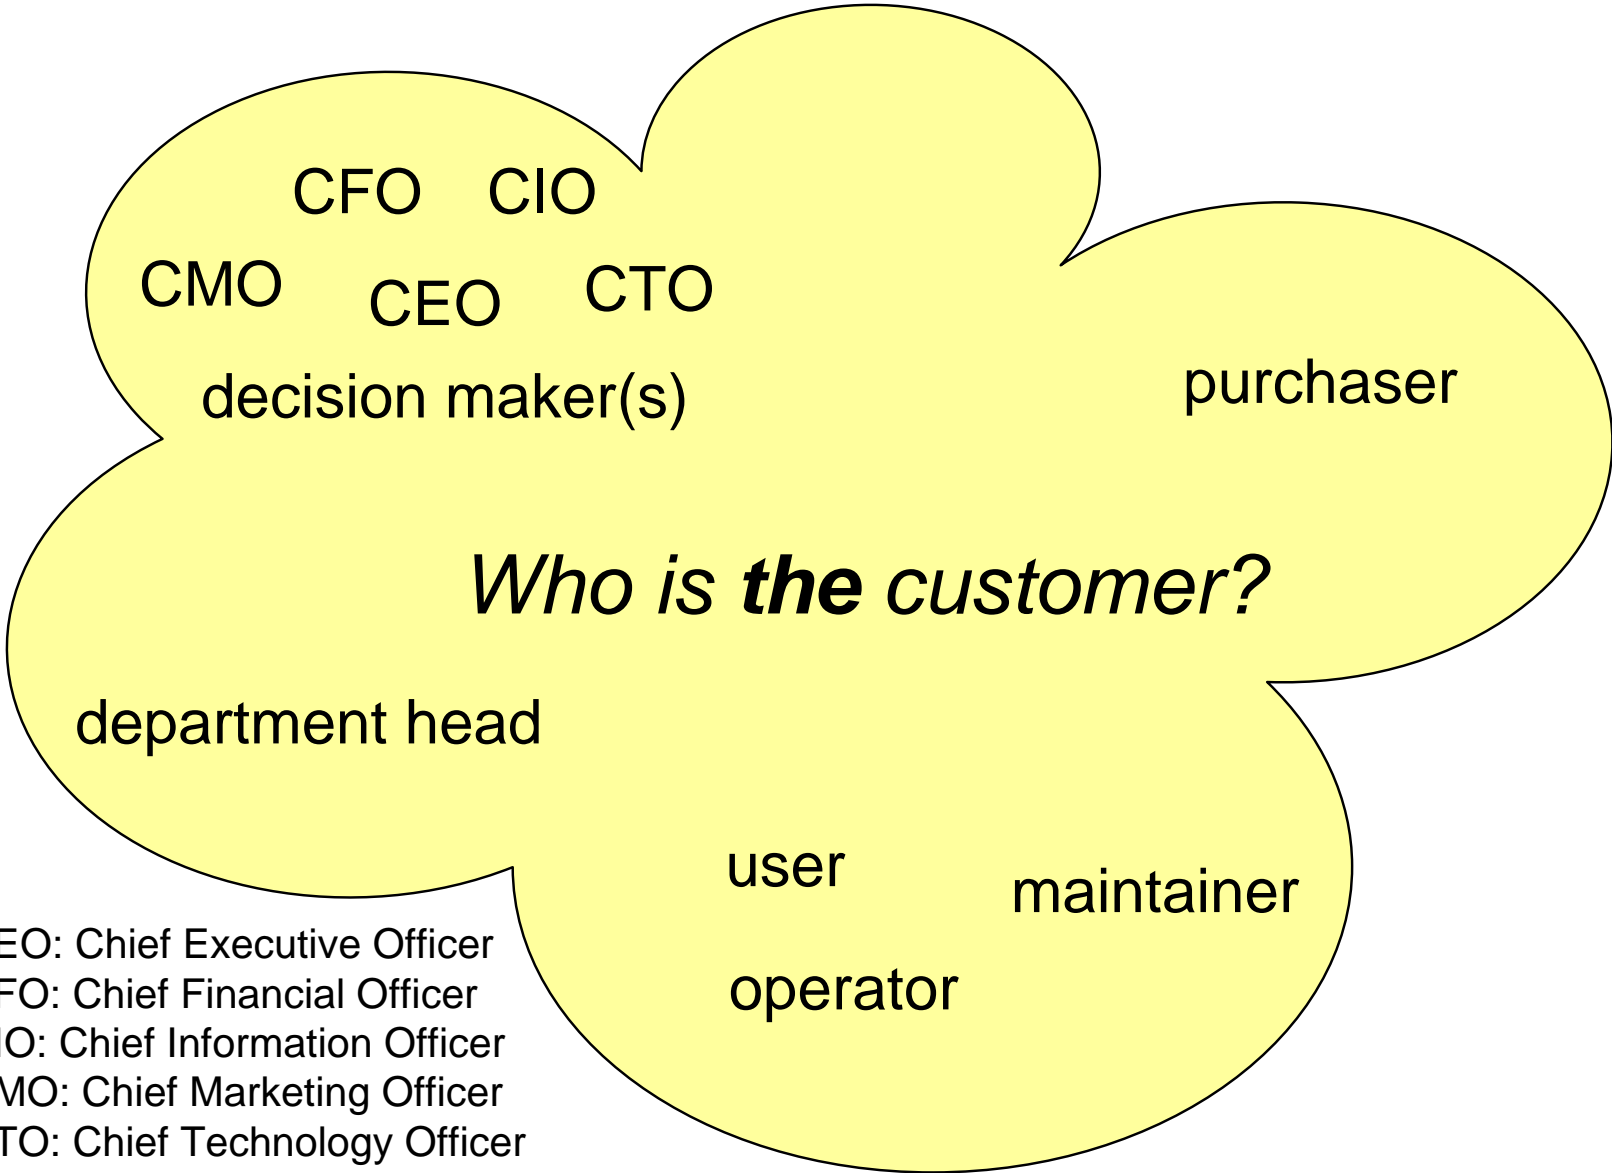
CFO CIO

CMO CEO CTO

decision maker(s)

purchaser

*Who is **the** customer?*

department head

user

maintainer

operator

EO: Chief Executive Officer
FO: Chief Financial Officer
IO: Chief Information Officer
MO: Chief Marketing Officer
TO: Chief Technology Officer